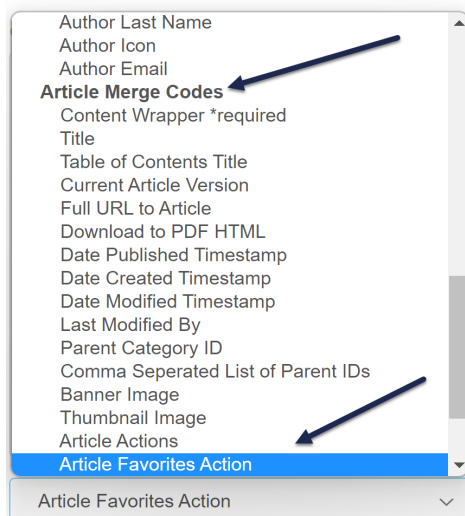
Author Last Name
Author Icon
Author Email
Article Merge Codes
Content Wrapper *required
Title
Table of Contents Title
Current Article Version
Full URL to Article
Download to PDF HTML
Date Published Timestamp
Date Created Timestamp
Date Modified Timestamp
Last Modified By
Parent Category ID
Comma Seperated List of Parent IDs
Banner Image
Thumbnail Image
Article Actions
Article Favorites Action

Article Favorites Action